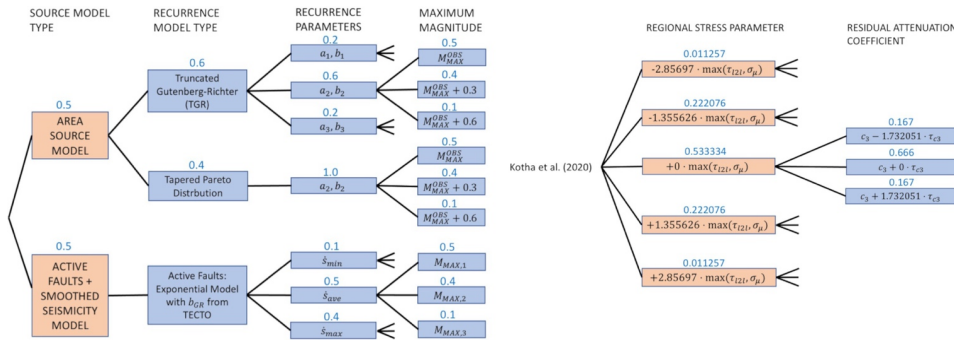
SOURCE MODEL TYPE

RECURRENCE MODEL TYPE

RECURRENCE PARAMETERS

MAXIMUM MAGNITUDE

0.5
AREA SOURCE MODEL

0.6
Truncated Gutenberg-Richter (TGR)

0.2
$a_1, b_1$

0.5
$M_{MAX}^{OBS}$

0.6
$a_2, b_2$

0.4
$M_{MAX}^{OBS} + 0.3$

0.2
$a_3, b_3$

0.1
$M_{MAX}^{OBS} + 0.6$

0.4
Tapered Pareto Distrbution

1.0
$a_2, b_2$

0.5
$M_{MAX}^{OBS}$

0.4
$M_{MAX}^{OBS} + 0.3$

0.1
$M_{MAX}^{OBS} + 0.6$

0.5
ACTIVE FAULTS + SMOOTHED SEISMICITY MODEL

Active Faults: Exponential Model with $b_{GR}$ from TECTO

0.1
$\dot{s}_{min}$

0.5
$M_{MAX,1}$

0.5
$\dot{s}_{ave}$

0.4
$M_{MAX,2}$

0.4
$\dot{s}_{max}$

0.1
$M_{MAX,3}$

REGIONAL STRESS PARAMETER

RESIDUAL ATTENUATIO COEFFICIENT

Kotha et al. (2020)

0.011257
$-2.85697 \cdot \max(\tau_{l2l}, \sigma_\mu)$

0.222076
$-1.355626 \cdot \max(\tau_{l2l}, \sigma_\mu)$

0.533334
$+0 \cdot \max(\tau_{l2l}, \sigma_\mu)$

0.167
$c_3 - 1.732051 \cdot \tau_{c3}$

0.666
$c_3 + 0 \cdot \tau_{c3}$

0.167
$c_3 + 1.732051 \cdot \tau_{c3}$

0.222076
$+1.355626 \cdot \max(\tau_{l2l}, \sigma_\mu)$

0.011257
$+2.85697 \cdot \max(\tau_{l2l}, \sigma_\mu)$